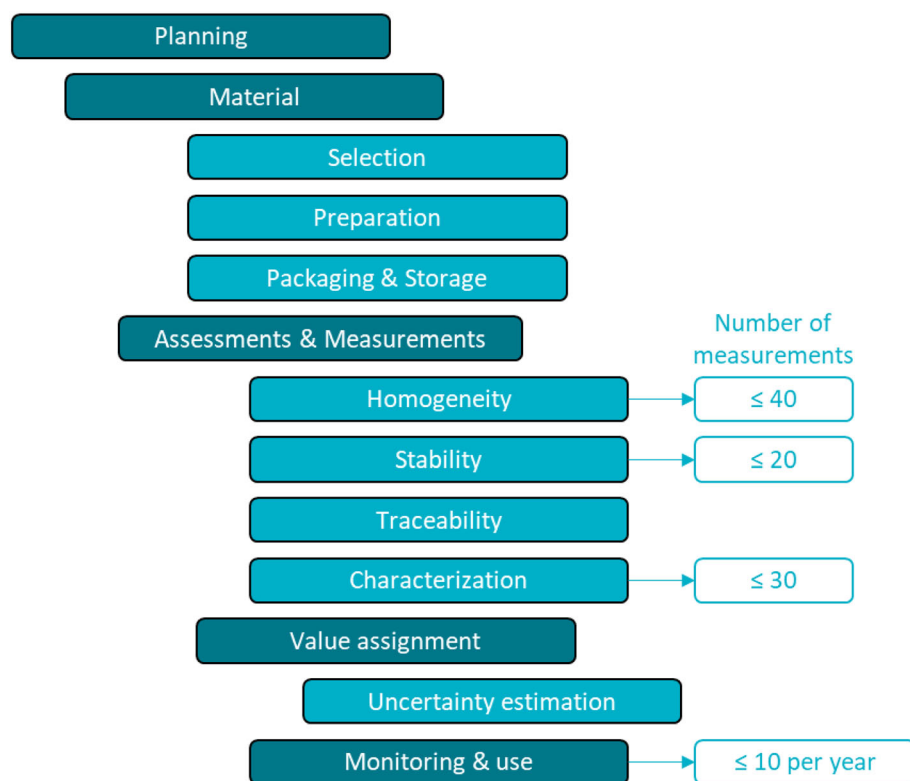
Planning

Material

Selection

Preparation

Packaging & Storage

Assessments & Measurements

Number of measurements

Homogeneity

$\leq 40$

Stability

$\leq 20$

Traceability

Characterization

$\leq 30$

Value assignment

Uncertainty estimation

Monitoring & use

$\leq 10$ per year